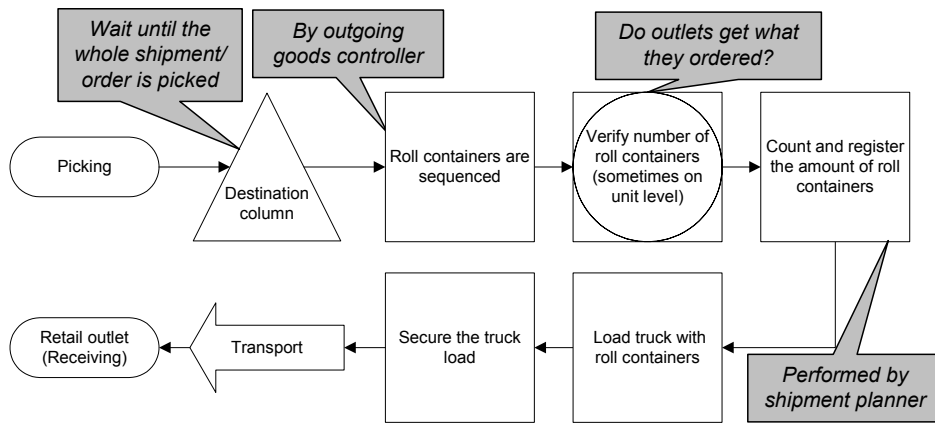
Wait until the whole shipment/ order is picked

By outgoing goods controller

Do outlets get what they ordered?

Picking

Destination column

Roll containers are sequenced

Verify number of roll containers (sometimes on unit level)

Count and register the amount of roll containers

Load truck with roll containers

Secure the truck load

Transport

Retail outlet (Receiving)

Performed by shipment planner